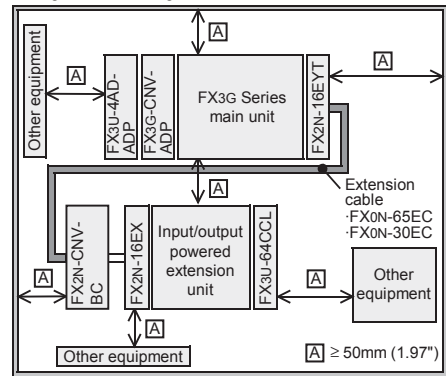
A

Other equipment

A

FX3U-4AD-ADP

FX3G-CNV-ADP

FX3G Series main unit

FX2N-16EYT

A

A

Extension cable
·FX0N-65EC
·FX0N-30EC

FX2N-CNV-BC

FX2N-16EX

Input/output powered extension unit

FX3U-64CCL

A

Other equipment

A

A

Other equipment

A ≥ 50mm (1.97")